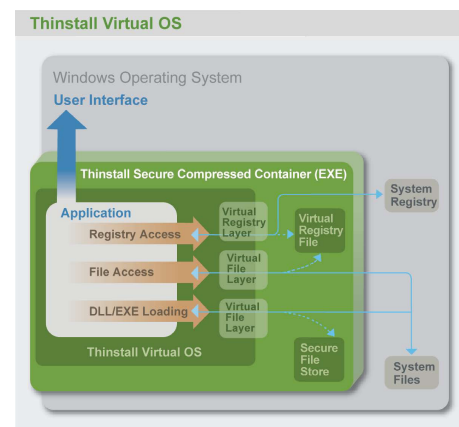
Thinstall Virtual OS

Windows Operating System

User Interface

Thinstall Secure Compressed Container (EXE)

System Registry

Application

Registry Access

Virtual Registry Layer

Virtual Registry File

File Access

Virtual File Layer

DLL/EXE Loading

Virtual File Layer

Thinstall Virtual OS

Secure File Store

System Files